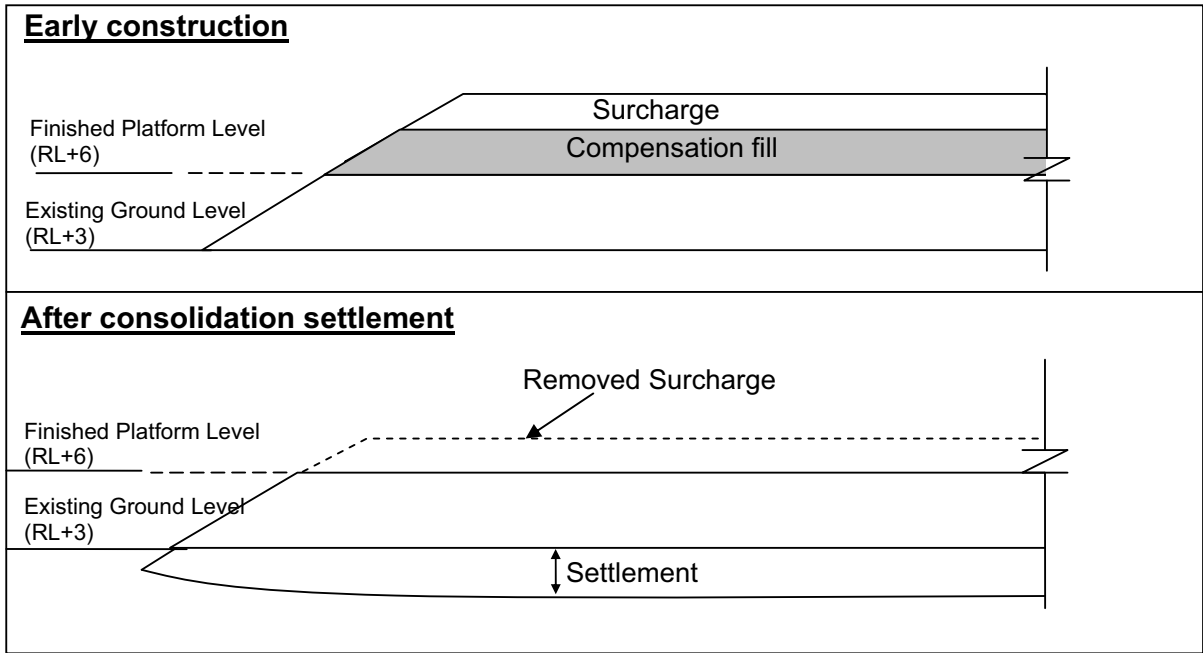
Early construction

Surcharge

Finished Platform Level (RL+6)

Compensation fill

Existing Ground Level (RL+3)

After consolidation settlement

Removed Surcharge

Finished Platform Level (RL+6)

Existing Ground Level (RL+3)

Settlement